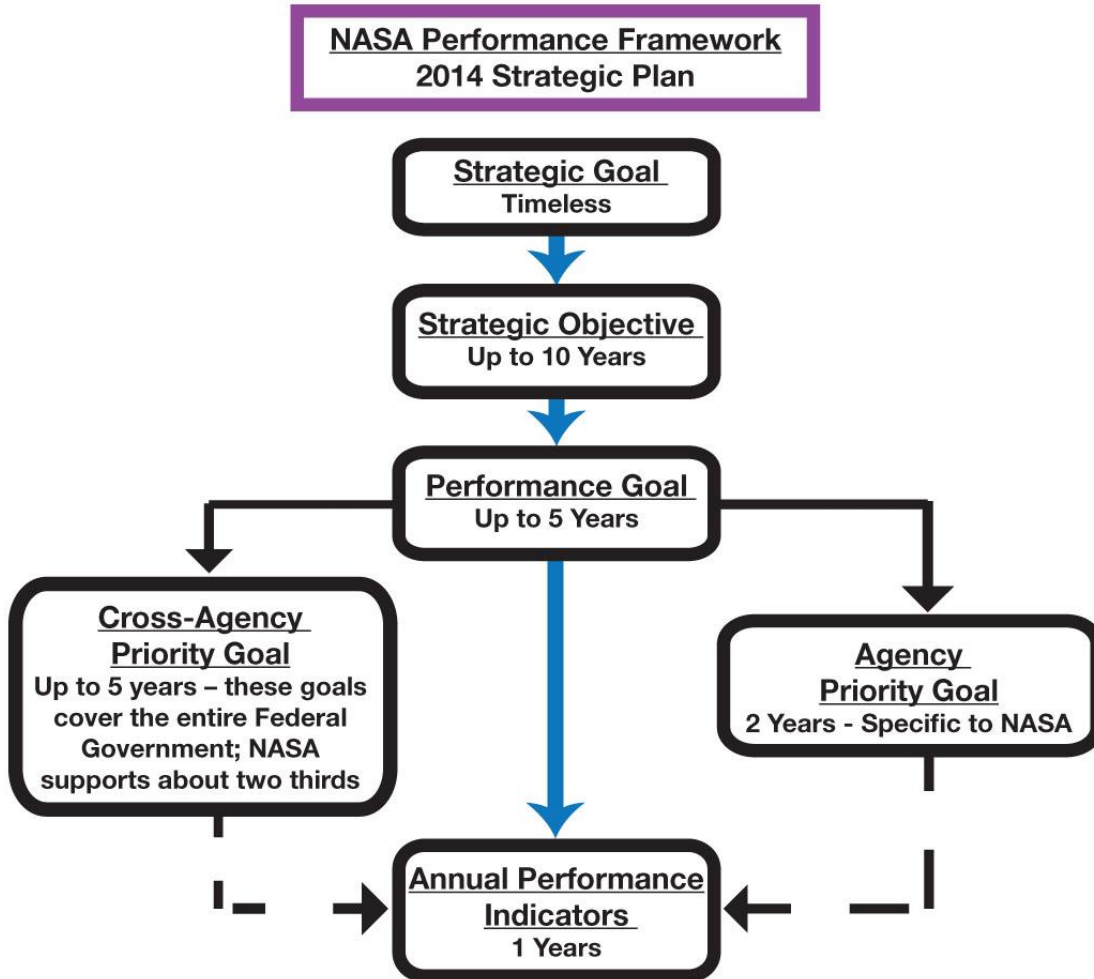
NASA Performance Framework
2014 Strategic Plan

Strategic Goal
Timeless

Strategic Objective
Up to 10 Years

Performance Goal
Up to 5 Years

Cross-Agency Priority Goal
Up to 5 years – these goals cover the entire Federal Government; NASA supports about two thirds

Agency Priority Goal
2 Years - Specific to NASA

Annual Performance Indicators
1 Years